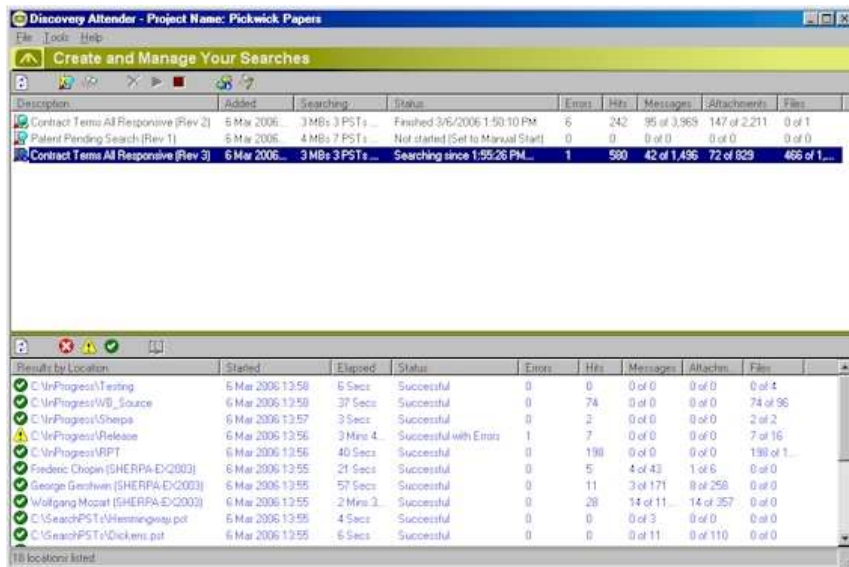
Discovery Attender - Project Name: Pickwick Papers

File Tools Help

Create and Manage Your Searches

| Description | Added | Searching | Status | Errors | Hits | Messages | Attachments | Files |
|---|---|---|---|---|---|---|---|---|
| Contract Terms All Responsive (Rev 2) | 6 Mar 2006... | 3 MBs 3 PSTs ... | Finished 3/6/2006 1:50:10 PM | 6 | 242 | 95 of 3,969 | 147 of 2,211 | 0 of 1 |
| Patent Pending Search (Rev 1) | 6 Mar 2006... | 4 MBs 7 PSTs ... | Not started (Set to Manual Start) | 0 | 0 | 0 of 0 | 0 of 0 | 0 of 0 |
| Contract Terms All Responsive (Rev 3) | 6 Mar 2006... | 3 MBs 3 PSTs ... | Searching since 1:55:26 PM... | 1 | 580 | 42 of 1,496 | 72 of 829 | 466 of 1,... |

| Results by Location | Started | Elapsed | Status | Errors | Hits | Messages | Attachm. | Files |
|---|---|---|---|---|---|---|---|---|
| C:\InProgress\Testing | 6 Mar 2006 13:58 | 6 Secs | Successful | 0 | 0 | 0 of 0 | 0 of 0 | 0 of 4 |
| C:\InProgress\VB_Source | 6 Mar 2006 13:58 | 37 Secs | Successful | 0 | 74 | 0 of 0 | 0 of 0 | 74 of 96 |
| C:\InProgress\Sherpa | 6 Mar 2006 13:57 | 3 Secs | Successful | 0 | 2 | 0 of 0 | 0 of 0 | 2 of 2 |
| C:\InProgress\Release | 6 Mar 2006 13:56 | 3 Mins 4... | Successful with Errors | 1 | 7 | 0 of 0 | 0 of 0 | 7 of 16 |
| C:\InProgress\RPT | 6 Mar 2006 13:56 | 40 Secs | Successful | 0 | 198 | 0 of 0 | 0 of 0 | 198 of 1... |
| Frederic Chopin (SHERPA-EX2003) | 6 Mar 2006 13:55 | 21 Secs | Successful | 0 | 5 | 4 of 43 | 1 of 6 | 0 of 0 |
| George Gershwin (SHERPA-EX2003) | 6 Mar 2006 13:55 | 57 Secs | Successful | 0 | 11 | 3 of 171 | 8 of 258 | 0 of 0 |
| Wolfgang Mozart (SHERPA-EX2003) | 6 Mar 2006 13:55 | 2 Mins 3... | Successful | 0 | 28 | 14 of 11... | 14 of 357 | 0 of 0 |
| C:\SearchPSTs\Hemmingway.pst | 6 Mar 2006 13:55 | 4 Secs | Successful | 0 | 0 | 0 of 3 | 0 of 0 | 0 of 0 |
| C:\SearchPSTs\Dickens.pst | 6 Mar 2006 13:55 | 6 Secs | Successful | 0 | 0 | 0 of 11 | 0 of 110 | 0 of 0 |

18 locations listed